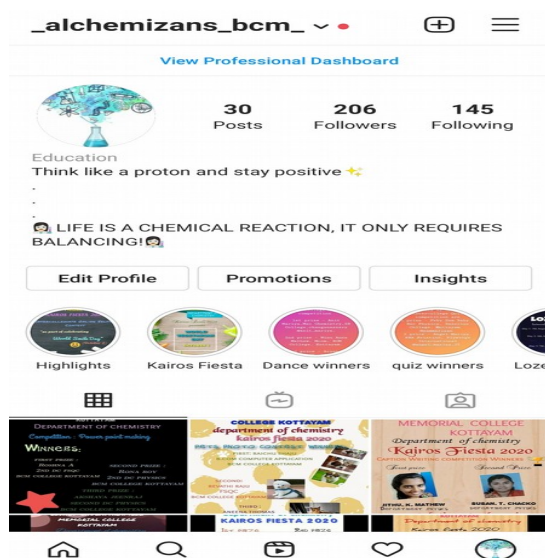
_alchemizans_bcm_

View Professional Dashboard

30
Posts

206
Followers

145
Following

Education
Think like a proton and stay positive ✨
.
.
.
👩‍🔬 LIFE IS A CHEMICAL REACTION, IT ONLY REQUIRES BALANCING!👩‍🔬

Edit Profile
Promotions
Insights

Highlights
Kairos Fiesta
Dance winners
quiz winners
Loze

DEPARTMENT OF CHEMISTRY
Competition : Power point making
WINNERS
FIRST PRIZE :
ROSHNA A
2ND DC PHSC
BCM COLLEGE KOTTAYAM
SECOND PRIZE :
ROSA ROY
2ND DC PHYSICS
BCM COLLEGE KOTTAYAM
THIRD PRIZE :
ANGELINA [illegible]
SECOND DC PHYSICS
BCM COLLEGE KOTTAYAM

COLLEGE KOTTAYAM
department of chemistry
kairos fiesta 2020
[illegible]

MEMORIAL COLLEGE
Department of chemistry
Kairos Fiesta 2020
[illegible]
First prize
Second Prize
JITHU K. MATHEW
SUSAN T. CHACKO

MEMORIAL COLLEGE KOTTAYAM
KAIROS FIESTA 2020
Department of chemistry